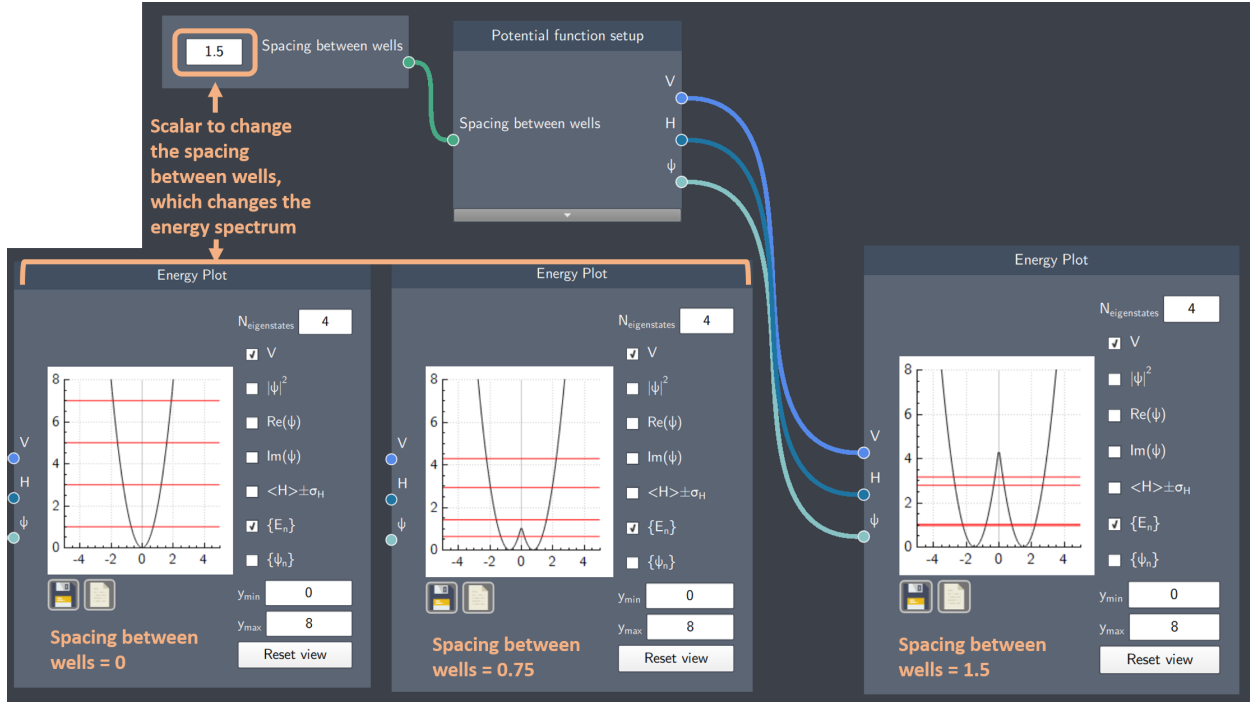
1.5 Spacing between wells

Potential function setup

Spacing between wells

V
H
ψ

Scalar to change the spacing between wells, which changes the energy spectrum

Energy Plot

V
H
ψ

$N_{eigenstates}$ 4
V
$|\psi|^2$
Re(ψ)
Im(ψ)
<H>±$\sigma_H$
{$E_n$}
{$\psi_n$}

8
6
4
2
0
-4 -2 0 2 4

$y_{min}$ 0
$y_{max}$ 8
Reset view

Spacing between wells = 0

Energy Plot

V
H
ψ

$N_{eigenstates}$ 4
V
$|\psi|^2$
Re(ψ)
Im(ψ)
<H>±$\sigma_H$
{$E_n$}
{$\psi_n$}

8
6
4
2
0
-4 -2 0 2 4

$y_{min}$ 0
$y_{max}$ 8
Reset view

Spacing between wells = 0.75

Energy Plot

V
H
ψ

$N_{eigenstates}$ 4
V
$|\psi|^2$
Re(ψ)
Im(ψ)
<H>±$\sigma_H$
{$E_n$}
{$\psi_n$}

8
6
4
2
0
-4 -2 0 2 4

$y_{min}$ 0
$y_{max}$ 8
Reset view

Spacing between wells = 1.5